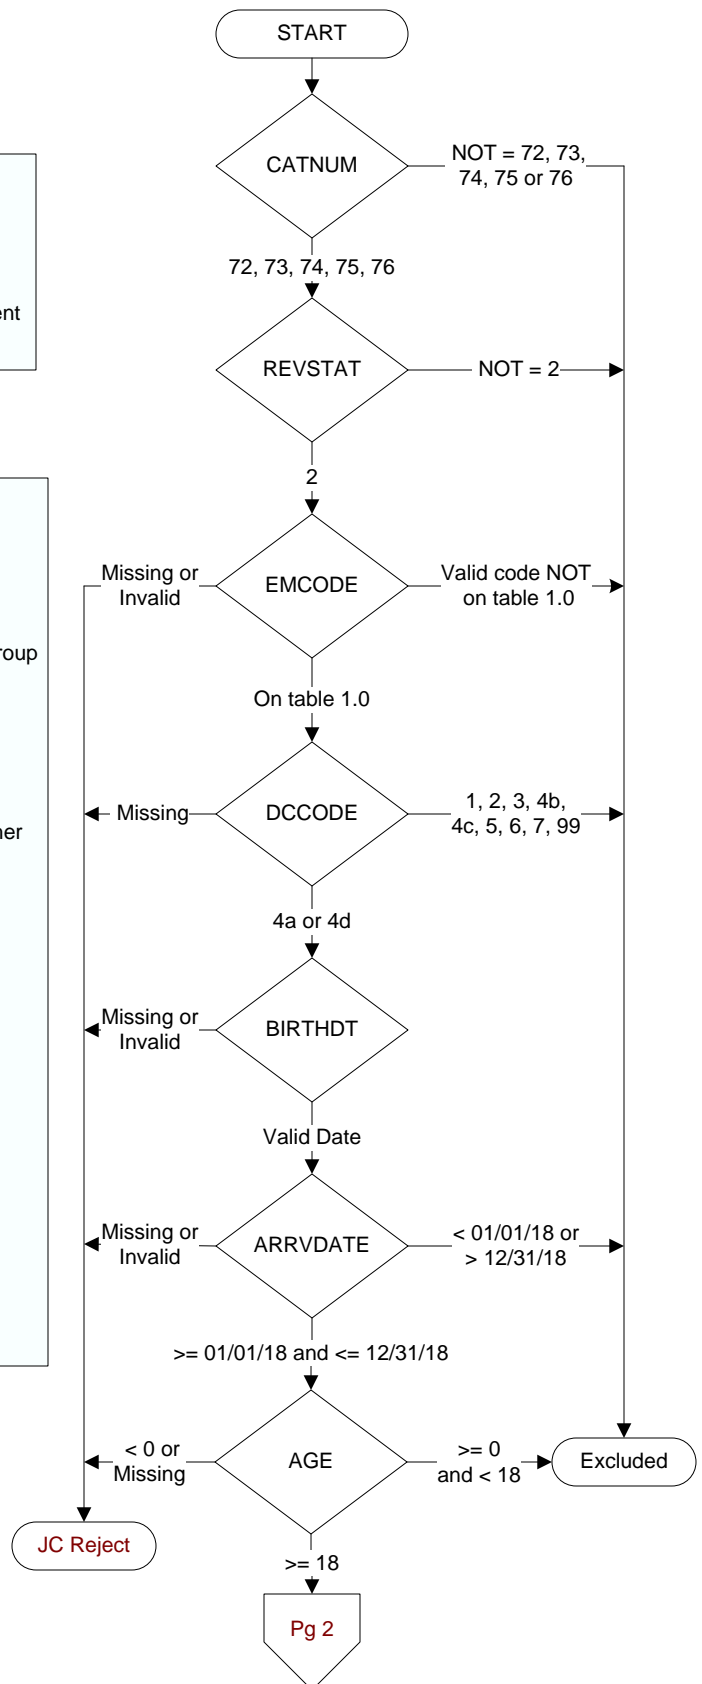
START

CATNUM

NOT = 72, 73, 74, 75 or 76

72, 73, 74, 75, 76

REVSTAT

NOT = 2

2

Missing or Invalid

EMCODE

Valid code NOT on table 1.0

On table 1.0

Missing

DCCODE

1, 2, 3, 4b, 4c, 5, 6, 7, 99

4a or 4d

Missing or Invalid

BIRTHDT

Valid Date

Missing or Invalid

ARRVDATE

< 01/01/18 or > 12/31/18

>= 01/01/18 and <= 12/31/18

< 0 or Missing

AGE

>= 0 and < 18

Excluded

JC Reject

>= 18

Pg 2

ent

roup

her